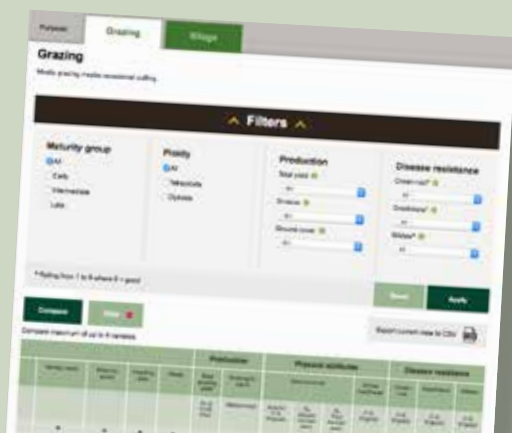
Purpose Grazing Silage

Grazing

Mostly grazing maybe occasional cutting

^ Filters ^

Maturity group
All
Early
Intermediate
Late

Ploidy
All
Tetraploids
Diploids

Production
Total yield
All
Grazing
All
Ground cover
All

Disease resistance
Crown rust
All
Drechslera
All
Mildew
All

*Rating from 1 to 9 where 9 = good

Reset Apply

Compare Clear

Compare maximum of up to 6 varieties

Export current view to CSV

Production
Physical attributes
Disease resistance

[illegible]